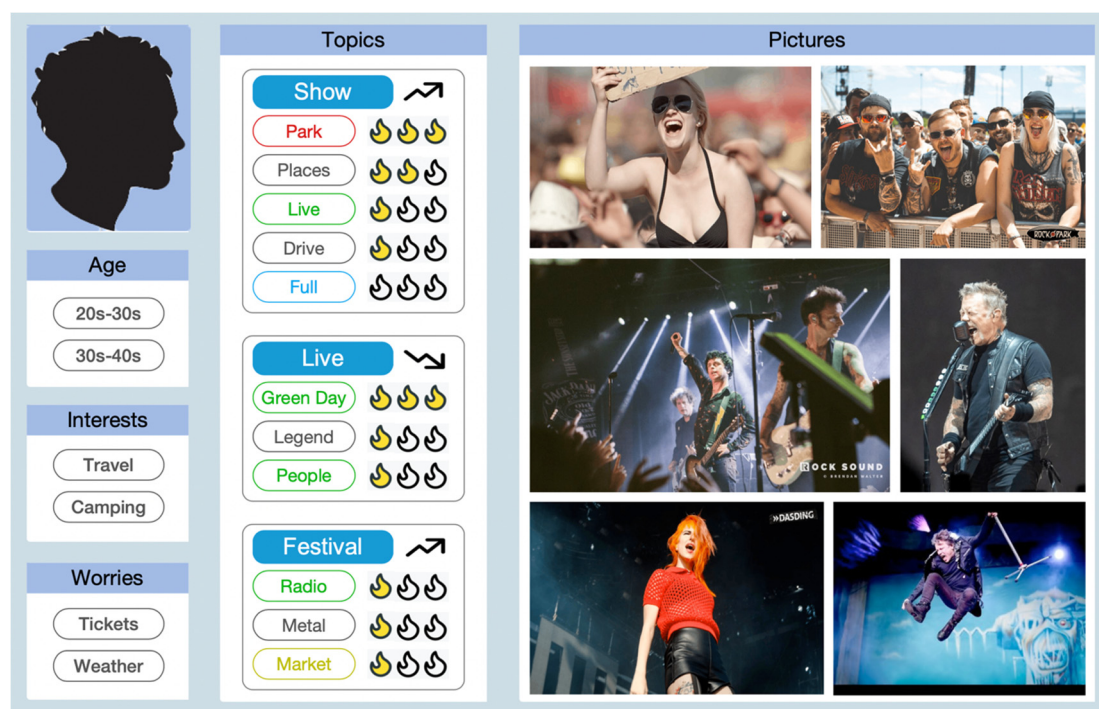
Age

20s-30s

30s-40s

Interests

Travel

Camping

Worries

Tickets

Weather

Topics

Show

Park

Places

Live

Drive

Full

Live

Green Day

Legend

People

Festival

Radio

Metal

Market

Pictures

ROCK AM PARK

ROCK SOUND

© BRENDON WALTER

DASDING